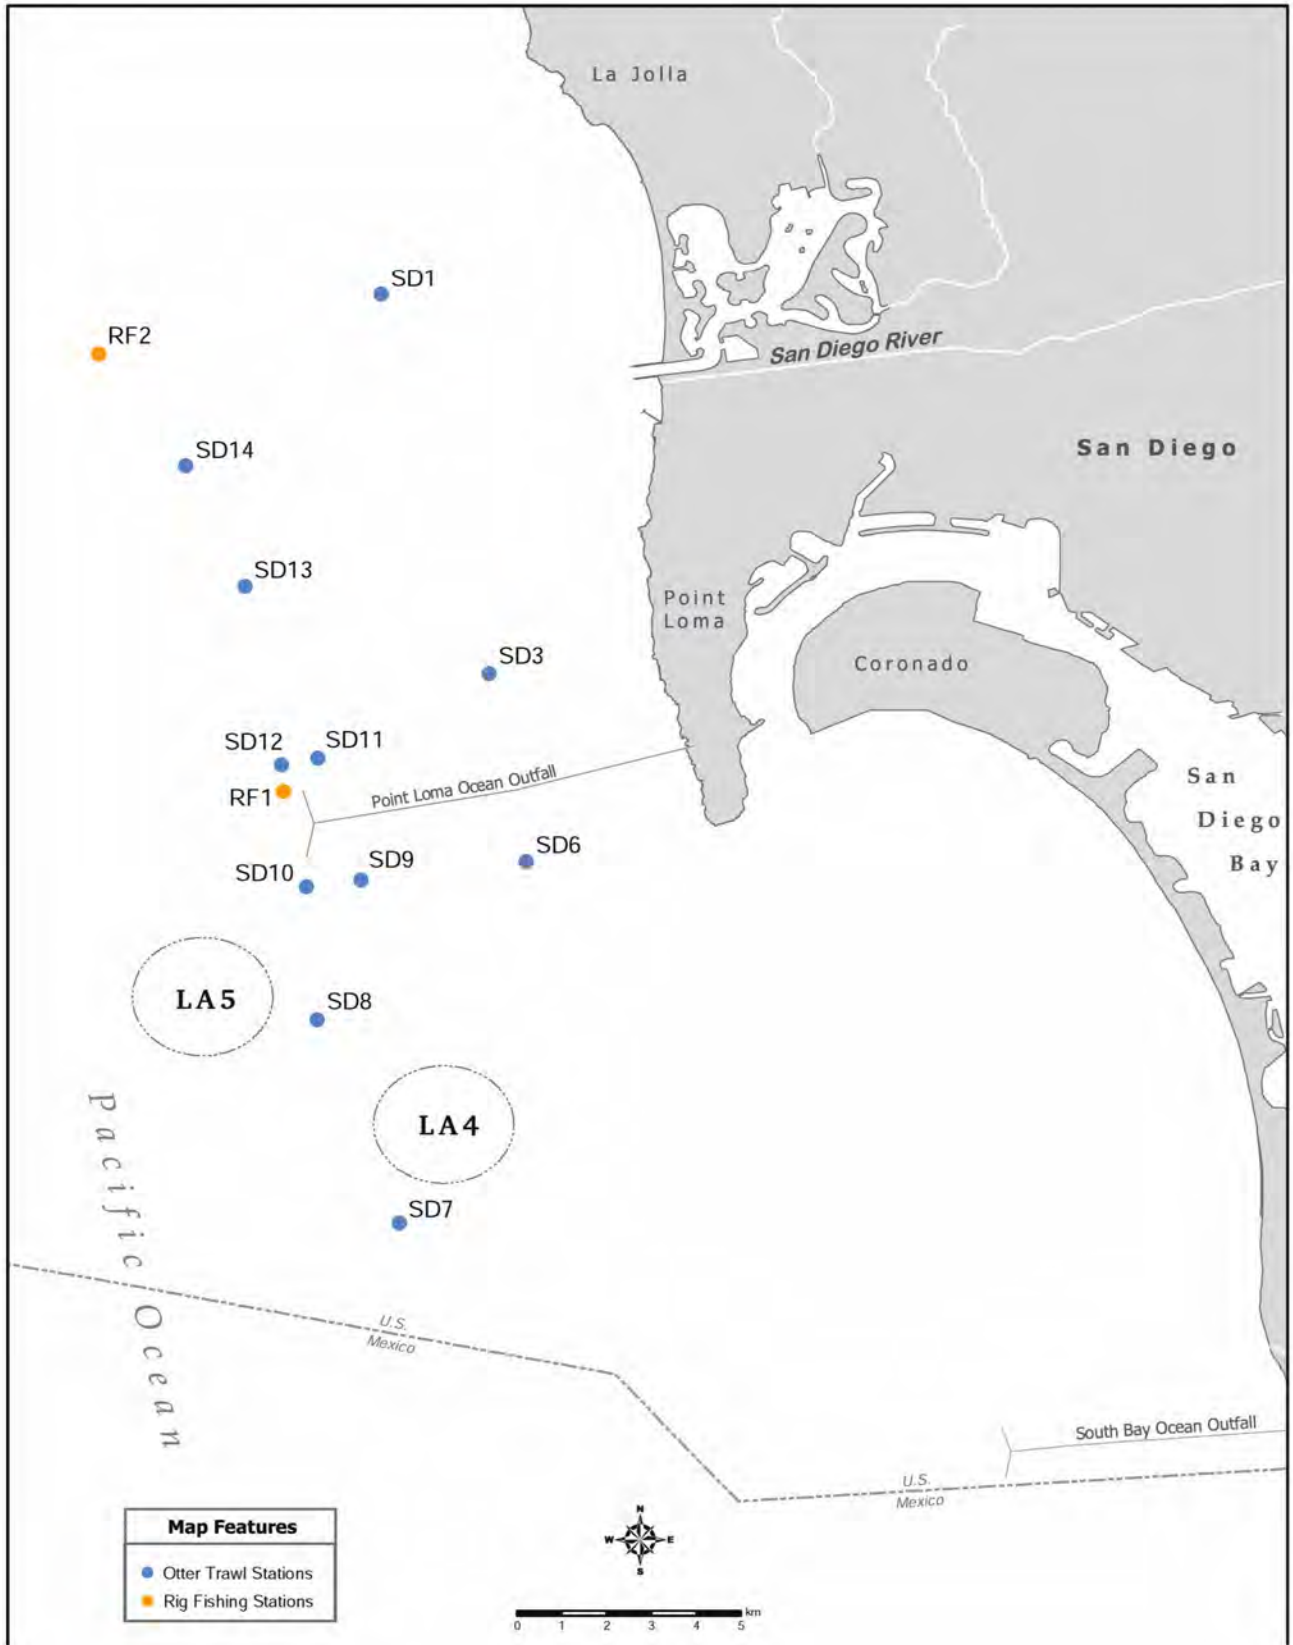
La Jolla

SD1

RF2

San Diego River

SD14

San Diego

SD13

Point Loma

Coronado

SD3

SD12

SD11

RF1

Point Loma Ocean Outfall

San Diego Bay

SD6

SD10

SD9

LA5

SD8

LA4

Pacific Ocean

SD7

U.S.
Mexico

South Bay Ocean Outfall

U.S.
Mexico

Map Features

Otter Trawl Stations

Rig Fishing Stations

N
W E
S

0 1 2 3 4 5 km